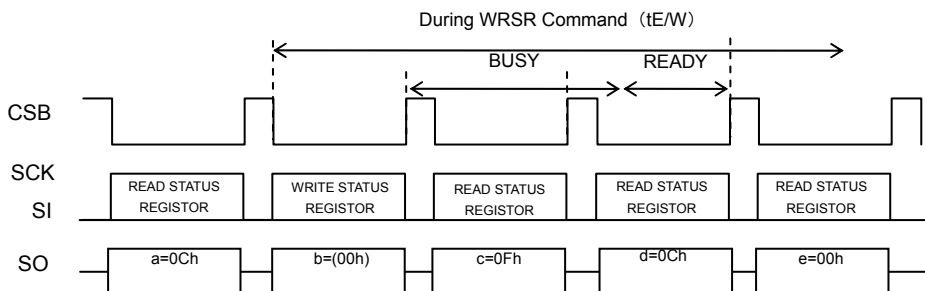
During WRSR Command（tE/W）

BUSY

READY

CSB

SCK

SI

READ STATUS REGISTOR

WRITE STATUS REGISTOR

READ STATUS REGISTOR

READ STATUS REGISTOR

READ STATUS REGISTOR

SO

a=0Ch

b=(00h)

c=0Fh

d=0Ch

e=00h